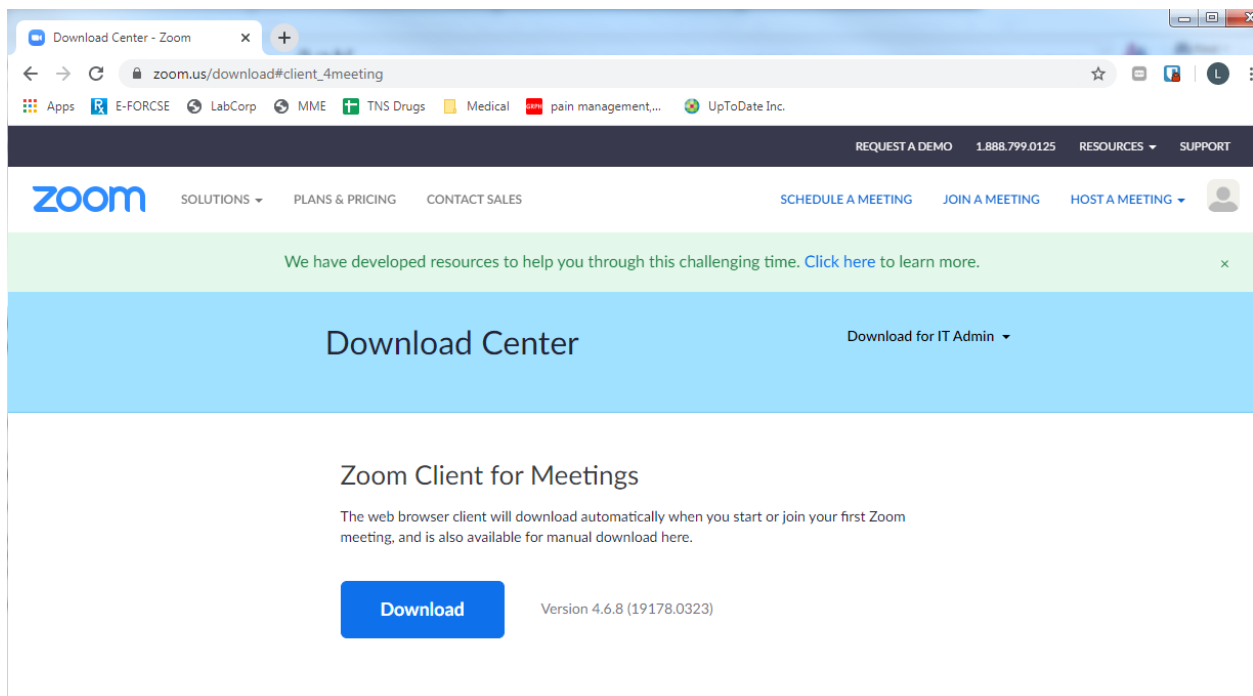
Download Center - Zoom ×

zoom.us/download#client_4meeting

Apps E-FORCSE LabCorp MME TNS Drugs Medical pain management,... UpToDate Inc.

REQUEST A DEMO 1.888.799.0125 RESOURCES SUPPORT

zoom SOLUTIONS PLANS & PRICING CONTACT SALES SCHEDULE A MEETING JOIN A MEETING HOST A MEETING

We have developed resources to help you through this challenging time. Click here to learn more. ×

Download Center

Download for IT Admin

Zoom Client for Meetings

The web browser client will download automatically when you start or join your first Zoom meeting, and is also available for manual download here.

Download

Version 4.6.8 (19178.0323)